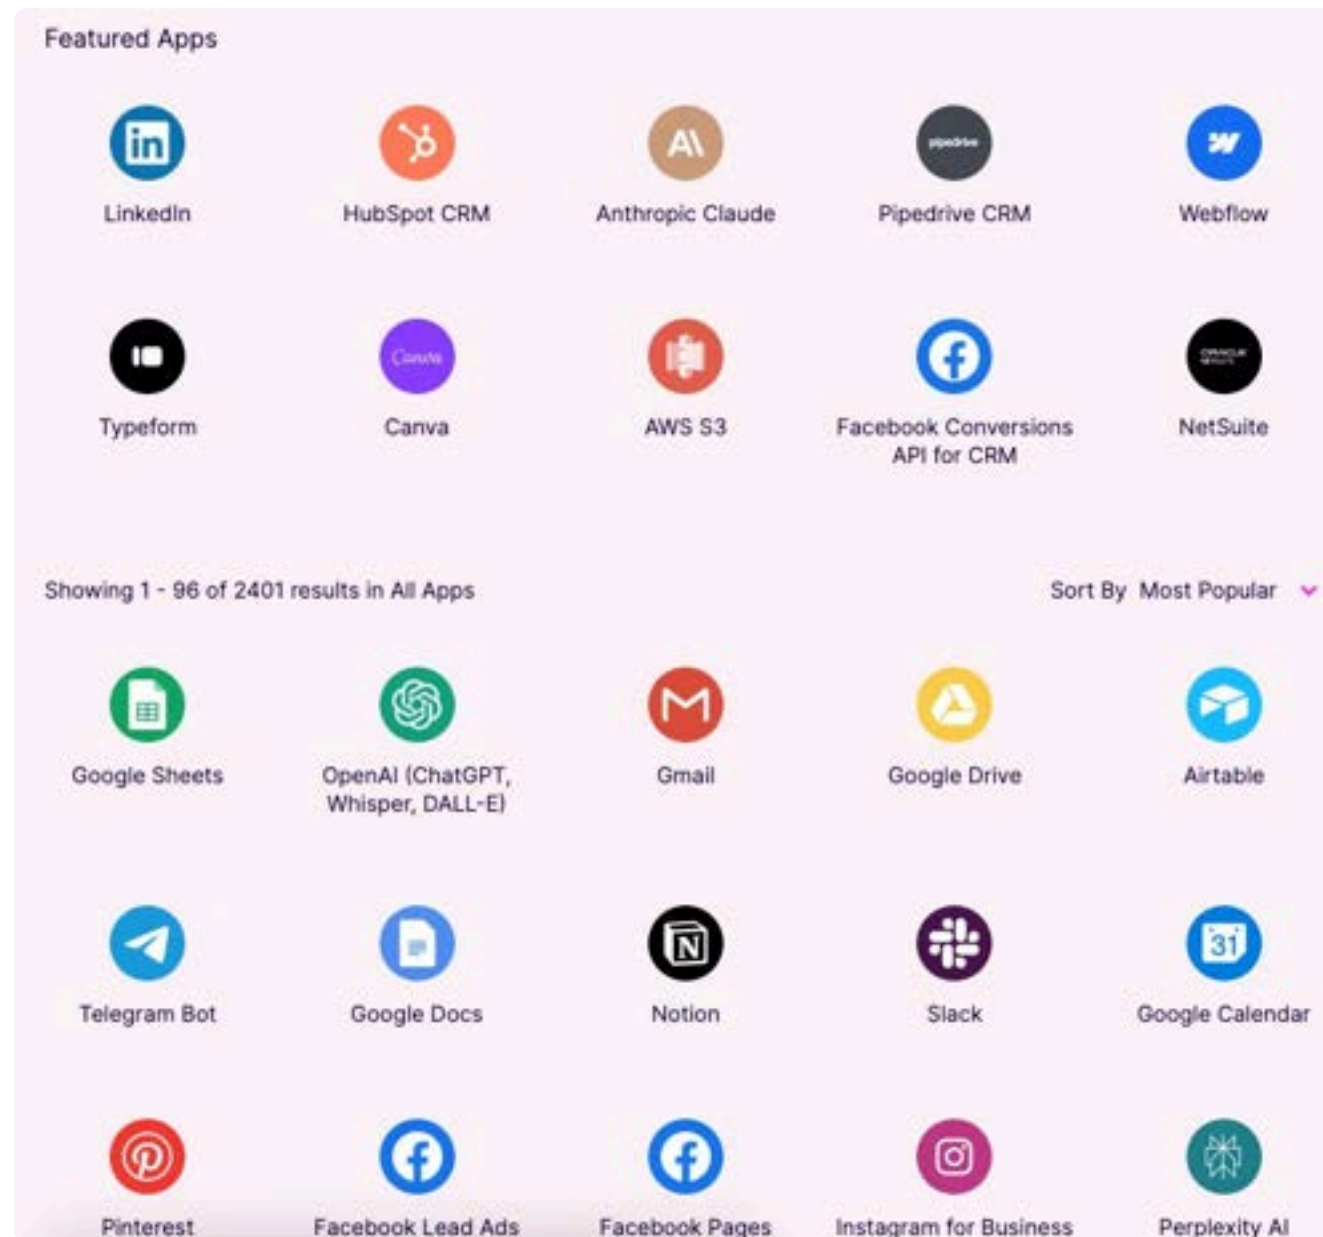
Featured Apps

LinkedIn

HubSpot CRM

Anthropic Claude

Pipedrive CRM

Webflow

Typeform

Canva

AWS S3

Facebook Conversions API for CRM

NetSuite

Showing 1 - 96 of 2401 results in All Apps

Sort By Most Popular

Google Sheets

OpenAI (ChatGPT, Whisper, DALL-E)

Gmail

Google Drive

Airtable

Telegram Bot

Google Docs

Notion

Slack

Google Calendar

Pinterest

Facebook Lead Ads

Facebook Pages

Instagram for Business

Perplexity AI